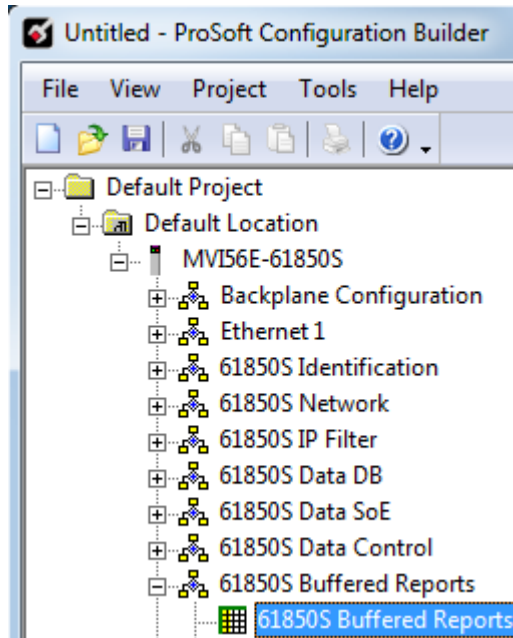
Untitled - ProSoft Configuration Builder

File View Project Tools Help

Default Project
Default Location
MVI56E-61850S
Backplane Configuration
Ethernet 1
61850S Identification
61850S Network
61850S IP Filter
61850S Data DB
61850S Data SoE
61850S Data Control
61850S Buffered Reports
61850S Buffered Reports